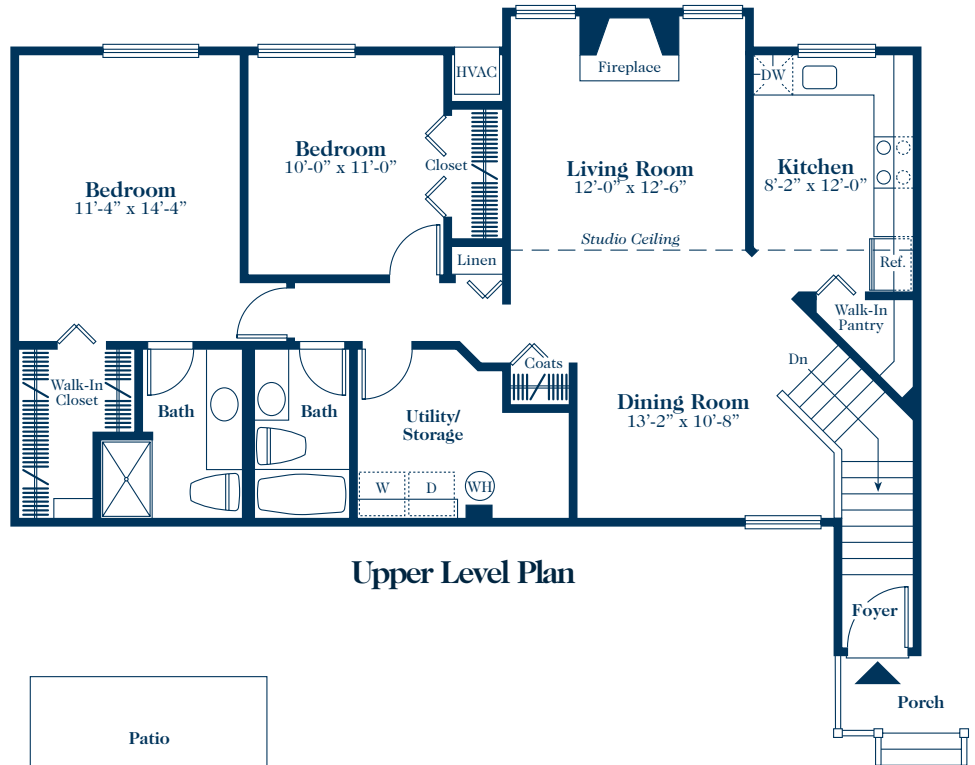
HVAC

Fireplace

DW

Bedroom
10'-0" x 11'-0"

Closet

Living Room
12'-0" x 12'-6"

Kitchen
8'-2" x 12'-0"

Bedroom
11'-4" x 14'-4"

Studio Ceiling

Linen

Ref.

Walk-In Pantry

Dn

Coats

Walk-In Closet

Bath

Bath

Utility/ Storage

Dining Room
13'-2" x 10'-8"

W

D

WH

Upper Level Plan

Foyer

Porch

Patio